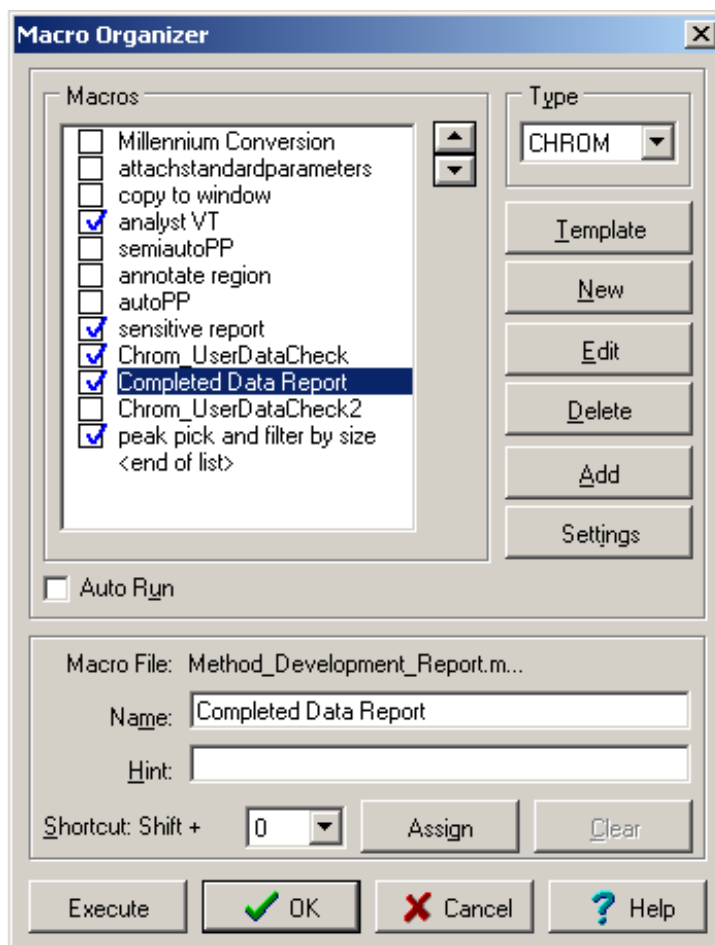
Macro Organizer

Macros

Millennium Conversion
attachstandardparameters
copy to window
analyst VT
semiautoPP
annotate region
autoPP
sensitive report
Chrom_UserDataCheck
Completed Data Report
Chrom_UserDataCheck2
peak pick and filter by size
<end of list>

Type
CHROM

Template
New
Edit
Delete
Add
Settings

Auto Run

Macro File: Method_Development_Report.m...
Name: Completed Data Report
Hint:
Shortcut: Shift + 0
Assign
Clear

Execute
OK
Cancel
Help